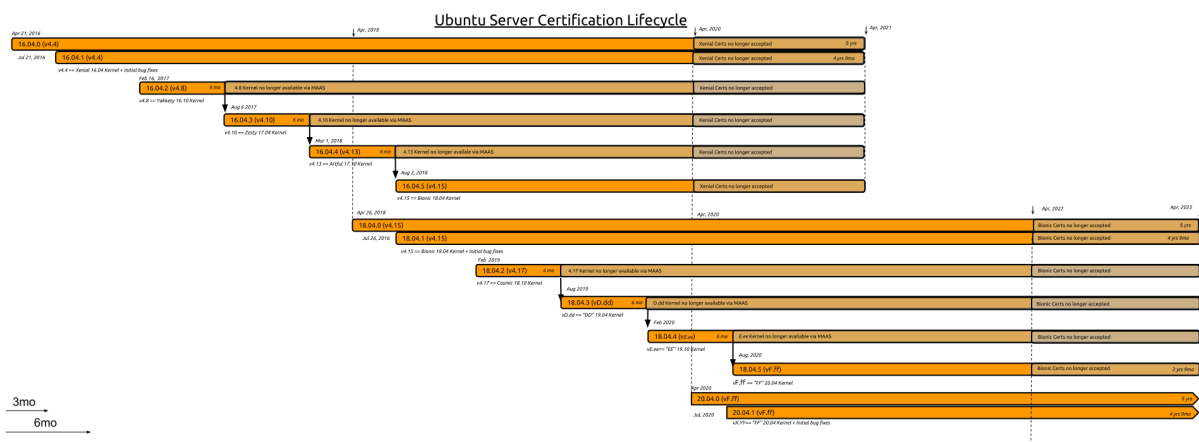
Ubuntu Server Certification Lifecycle

Apr 21, 2016
Apr, 2018
Apr, 2020
Apr, 2021

16.04.0 (v4.4)
Xenial Certs no longer accepted
5 yrs

Jul 21, 2016
16.04.1 (v4.4)
Xenial Certs no longer accepted
4 yrs 9mo

v4.4 == Xenial 16.04 Kernel + Initial bug fixes

Feb 16, 2017
16.04.2 (v4.8)
6 mo
4.8 Kernel no longer available via MAAS
Xenial Certs no longer accepted

v4.8 == Yakkety 16.10 Kernel

Aug 6 2017
16.04.3 (v4.10)
6 mo
4.10 Kernel no longer available via MAAS
Xenial Certs no longer accepted

v4.10 == Zesty 17.04 Kernel

Mar 1, 2018
16.04.4 (v4.13)
6 mo
4.13 Kernel no longer availale via MAAS
Xenial Certs no longer accepted

v4.13 == Artful 17.10 Kernel

Aug 2, 2018
16.04.5 (v4.15)
Xenial Certs no longer accepted

v4.15 == Bionic 18.04 Kernel

Apr 26, 2018
Apr, 2020
Apr, 2022
Apr, 2023

18.04.0 (v4.15)
Bionic Certs no longer accepted
5 yrs

Jul 26, 2018
18.04.1 (v4.15)
Bionic Certs no longer accepted
4 yrs 9mo

v4.15 == Bionic 18.04 Kernel + Initial bug fixes

Feb. 2019
18.04.2 (v4.17)
6 mo
4.17 Kernel no longer available via MAAS
Bionic Certs no longer accepted

v4.17 == Cosmic 18.10 Kernel

Aug 2019
18.04.3 (vD.dd)
6 mo
D.dd Kernel no longer available via MAAS
Bionic Certs no longer accepted

vD.dd == "DD" 19.04 Kernel

Feb 2020
18.04.4 (vE.ee)
6 mo
E.ee Kernel no longer available via MAAS
Bionic Certs no longer accepted

vE.ee== "EE" 19.10 Kernel

Aug, 2020
18.04.5 (vF.FF)
Bionic Certs no longer accepted
2 yrs 8mo

vF.FF == "FF" 20.04 Kernel

Apr 2020
20.04.0 (vF.ff)
5 yrs

Jul, 2020
20.04.1 (vF.ff)
4 yrs 9mo

vX.YY== "FF" 20.04 Kernel + Initial bug fixes

3mo
6mo